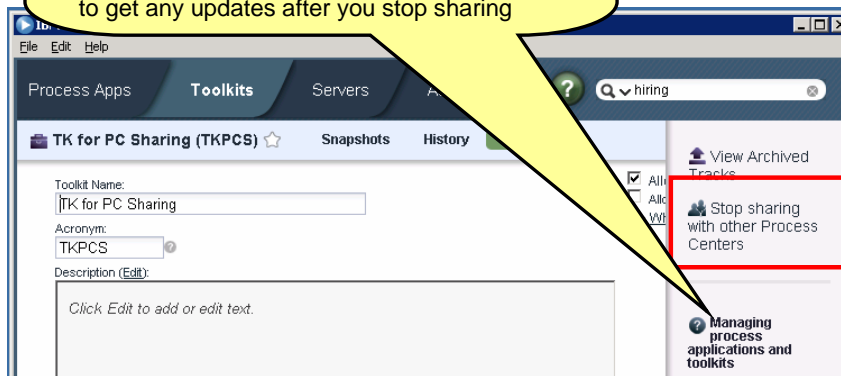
to get any updates after you stop sharing

IB

File Edit Help

Process Apps Toolkits Servers A

hiring

TK for PC Sharing (TKPCS) Snapshots History

View Archived Tracks

Toolkit Name:
TK for PC Sharing

Acronym:
TKPCS

Description (Edit):

Click Edit to add or edit text.

All
All
Wh

Stop sharing with other Process Centers

Managing process applications and toolkits